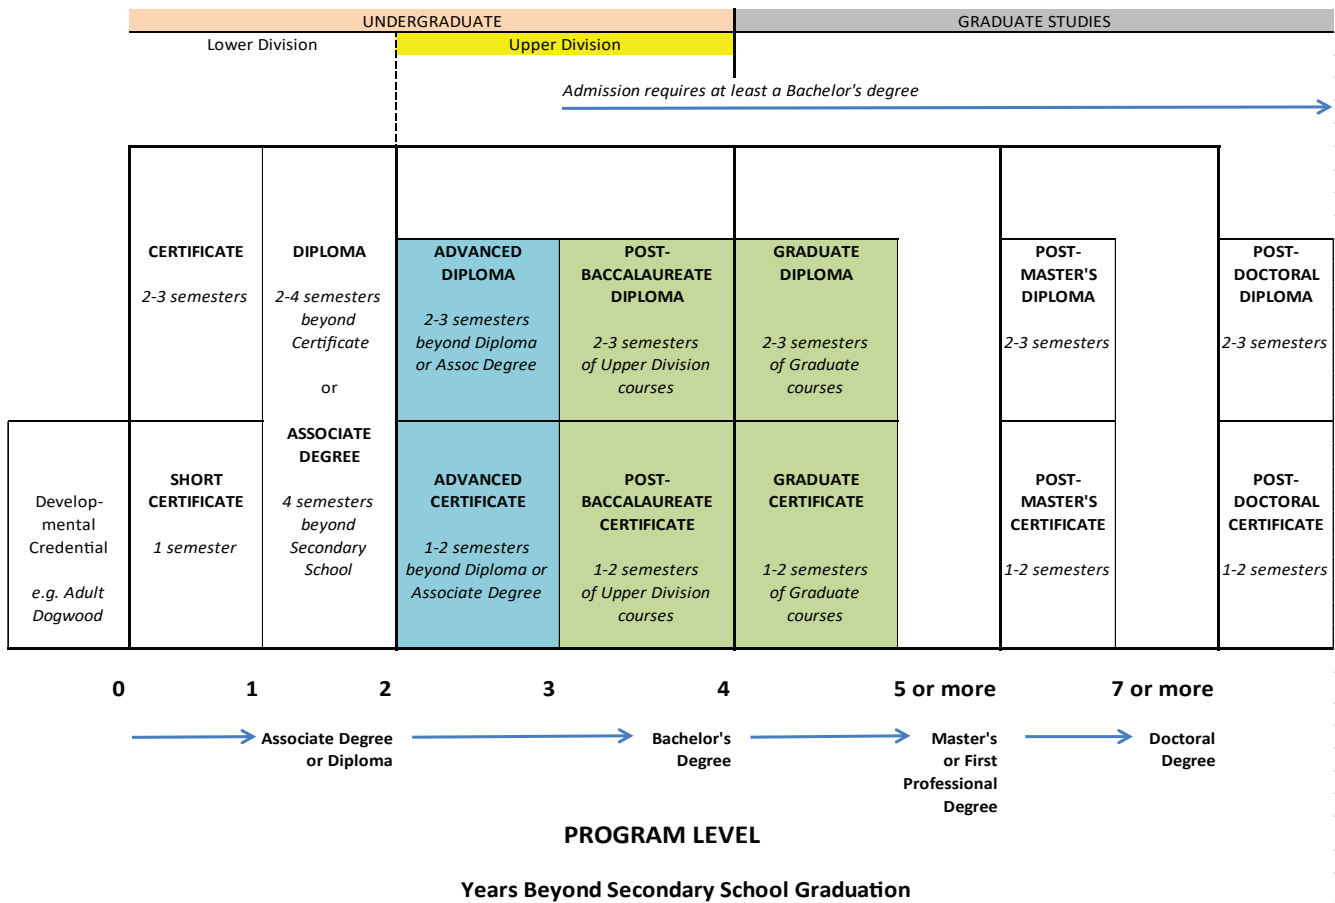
UNDERGRADUATE

GRADUATE STUDIES

Lower Division

Upper Division

Admission requires at least a Bachelor's degree

Developmental Credential

e.g. Adult Dogwood

CERTIFICATE

2-3 semesters

SHORT CERTIFICATE

1 semester

DIPLOMA

2-4 semesters beyond Certificate

or

ASSOCIATE DEGREE

4 semesters beyond Secondary School

ADVANCED DIPLOMA

2-3 semesters beyond Diploma or Assoc Degree

ADVANCED CERTIFICATE

1-2 semesters beyond Diploma or Associate Degree

POST-BACCALAUREATE DIPLOMA

2-3 semesters of Upper Division courses

POST-BACCALAUREATE CERTIFICATE

1-2 semesters of Upper Division courses

GRADUATE DIPLOMA

2-3 semesters of Graduate courses

GRADUATE CERTIFICATE

1-2 semesters of Graduate courses

POST-MASTER'S DIPLOMA

2-3 semesters

POST-MASTER'S CERTIFICATE

1-2 semesters

POST-DOCTORAL DIPLOMA

2-3 semesters

POST-DOCTORAL CERTIFICATE

1-2 semesters

0 1 2 3 4 5 or more 7 or more

Associate Degree or Diploma

Bachelor's Degree

Master's or First Professional Degree

Doctoral Degree

PROGRAM LEVEL

Years Beyond Secondary School Graduation